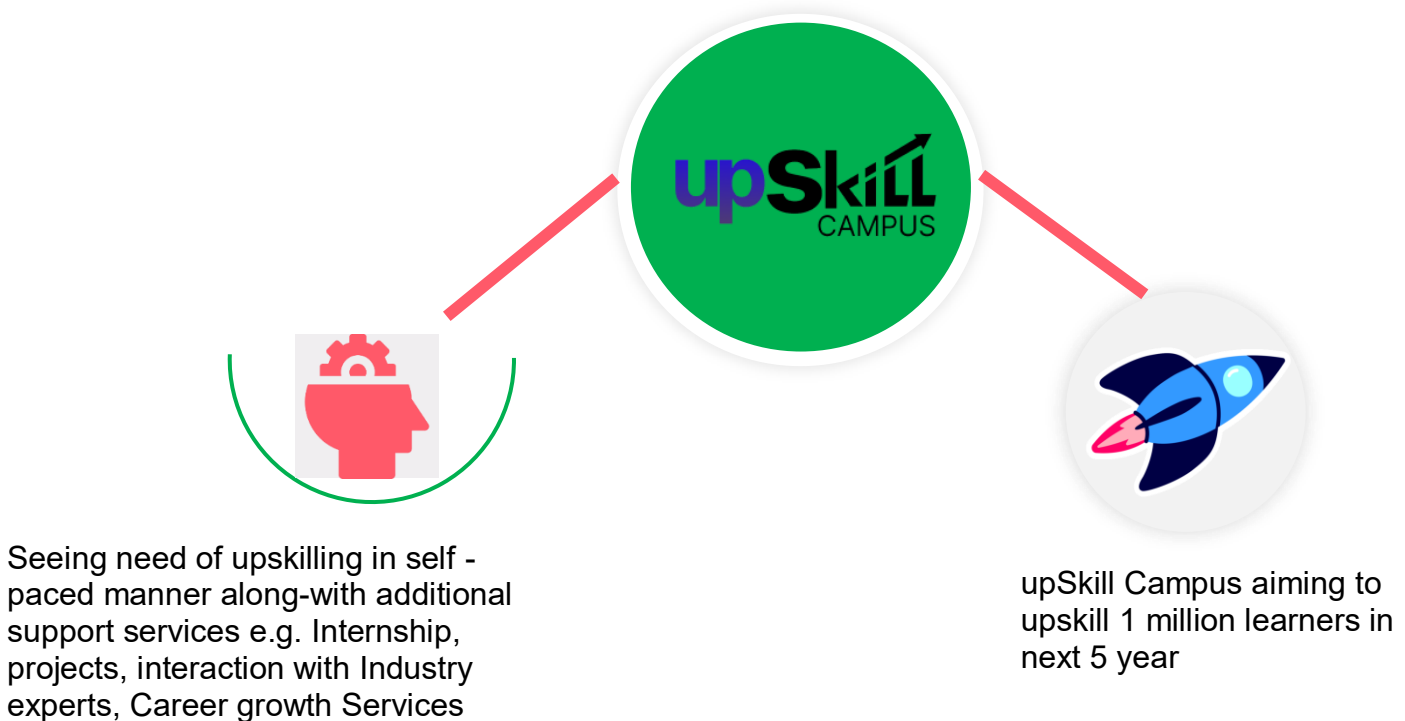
upSkill CAMPUS

Seeing need of upskilling in self -paced manner along-with additional support services e.g. Internship, projects, interaction with Industry experts, Career growth Services

upSkill Campus aiming to upskill 1 million learners in next 5 year